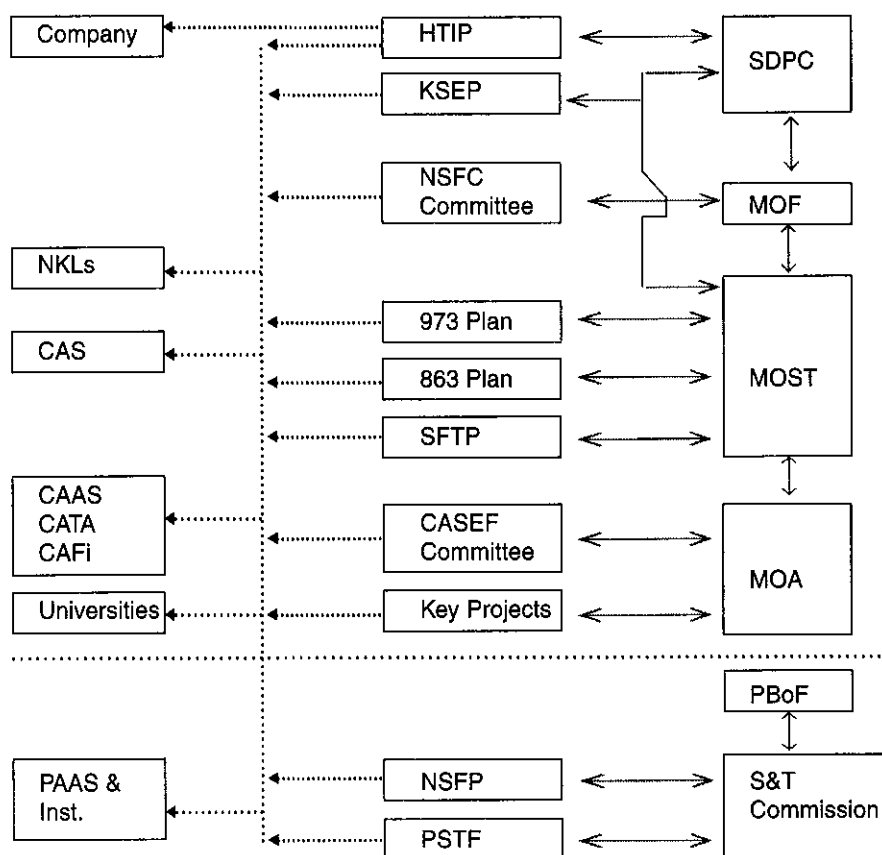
Company

HTIP

SDPC

KSEP

NSFC Committee

MOF

NKLs

973 Plan

CAS

863 Plan

MOST

SFTP

CAAS
CATA
CAFi

CASEF Committee

MOA

Universities

Key Projects

PBoF

PAAS & Inst.

NSFP

S&T Commission

PSTF